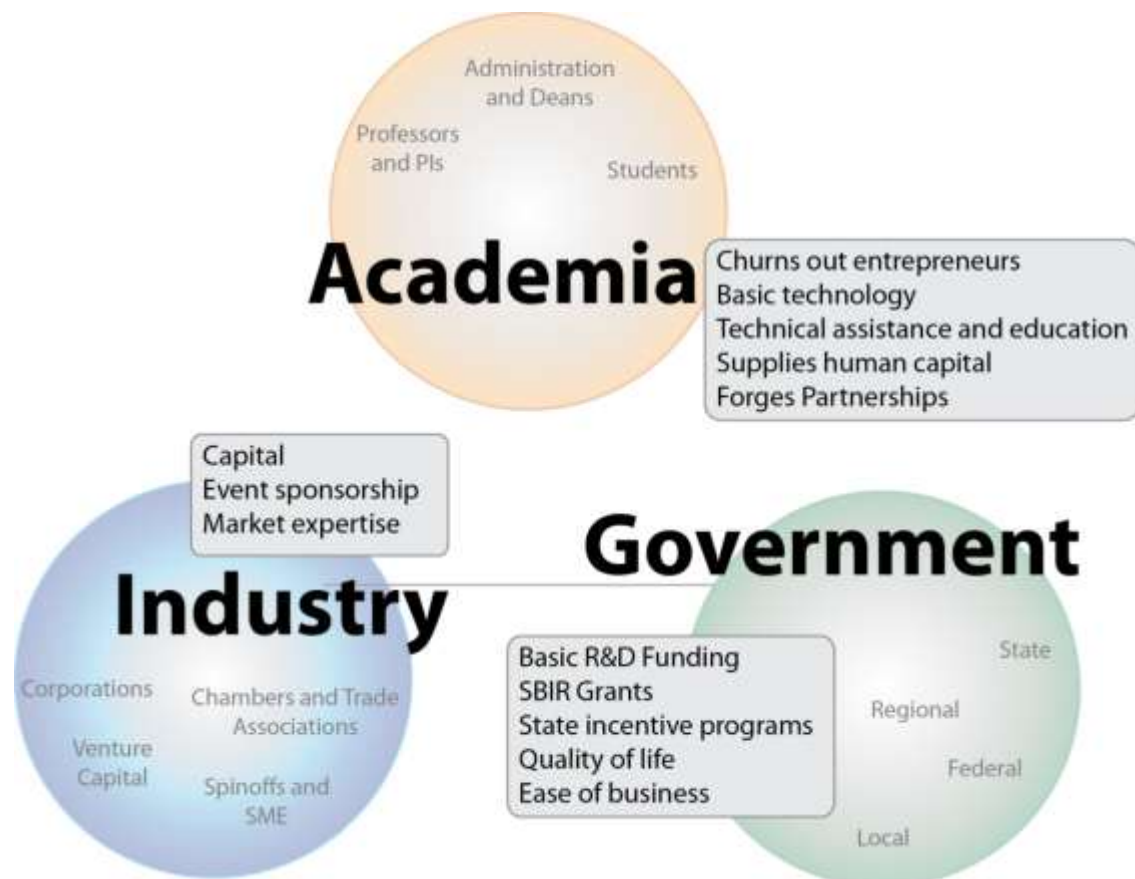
Administration and Deans

Professors and PIs

Students

Academia

Churns out entrepreneurs
Basic technology
Technical assistance and education
Supplies human capital
Forges Partnerships

Capital
Event sponsorship
Market expertise

Government

Industry

Corporations

Chambers and Trade Associations

Venture Capital

Spinoffs and SME

Basic R&D Funding
SBIR Grants
State incentive programs
Quality of life
Ease of business

State

Regional

Federal

Local